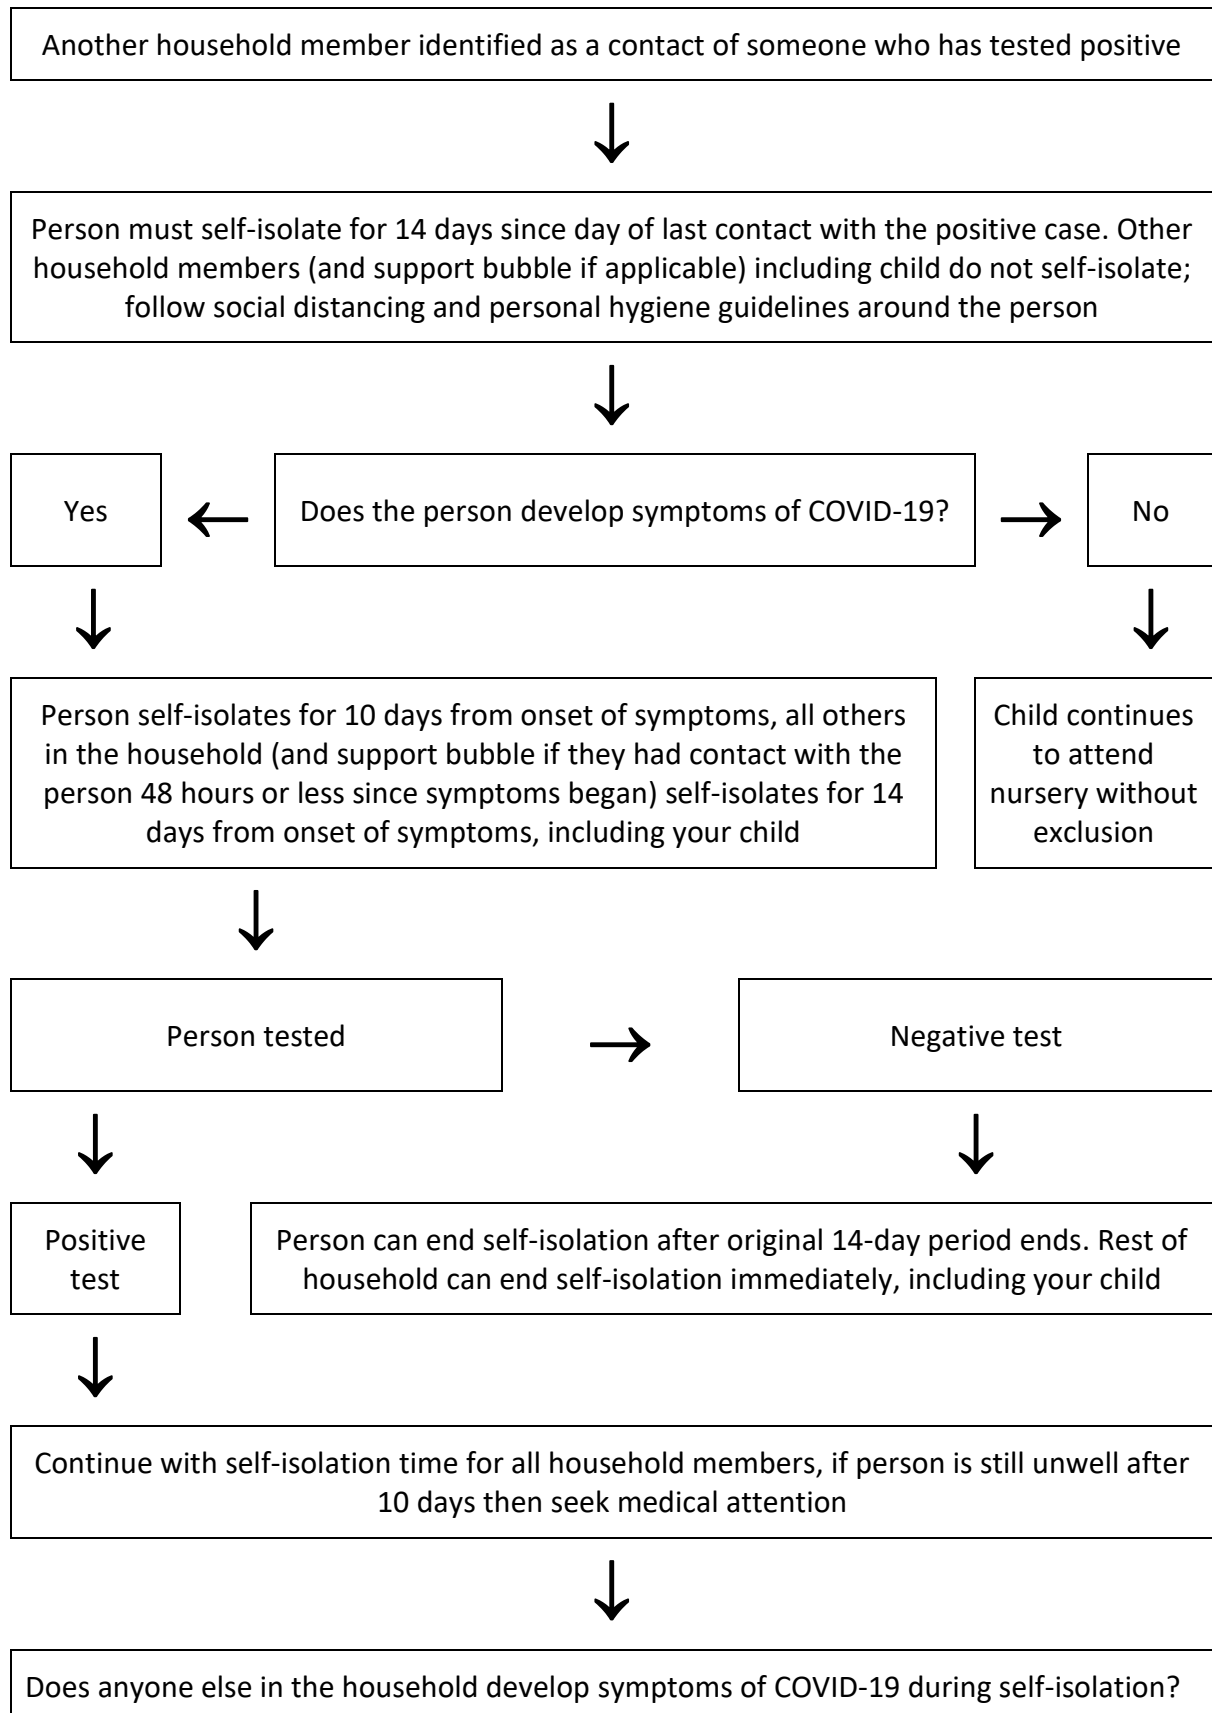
Another household member identified as a contact of someone who has tested positive

Person must self-isolate for 14 days since day of last contact with the positive case. Other household members (and support bubble if applicable) including child do not self-isolate; follow social distancing and personal hygiene guidelines around the person

Yes

Does the person develop symptoms of COVID-19?

No

Person self-isolates for 10 days from onset of symptoms, all others in the household (and support bubble if they had contact with the person 48 hours or less since symptoms began) self-isolates for 14 days from onset of symptoms, including your child

Child continues to attend nursery without exclusion

Person tested

Negative test

Positive test

Person can end self-isolation after original 14-day period ends. Rest of household can end self-isolation immediately, including your child

Continue with self-isolation time for all household members, if person is still unwell after 10 days then seek medical attention

Does anyone else in the household develop symptoms of COVID-19 during self-isolation?